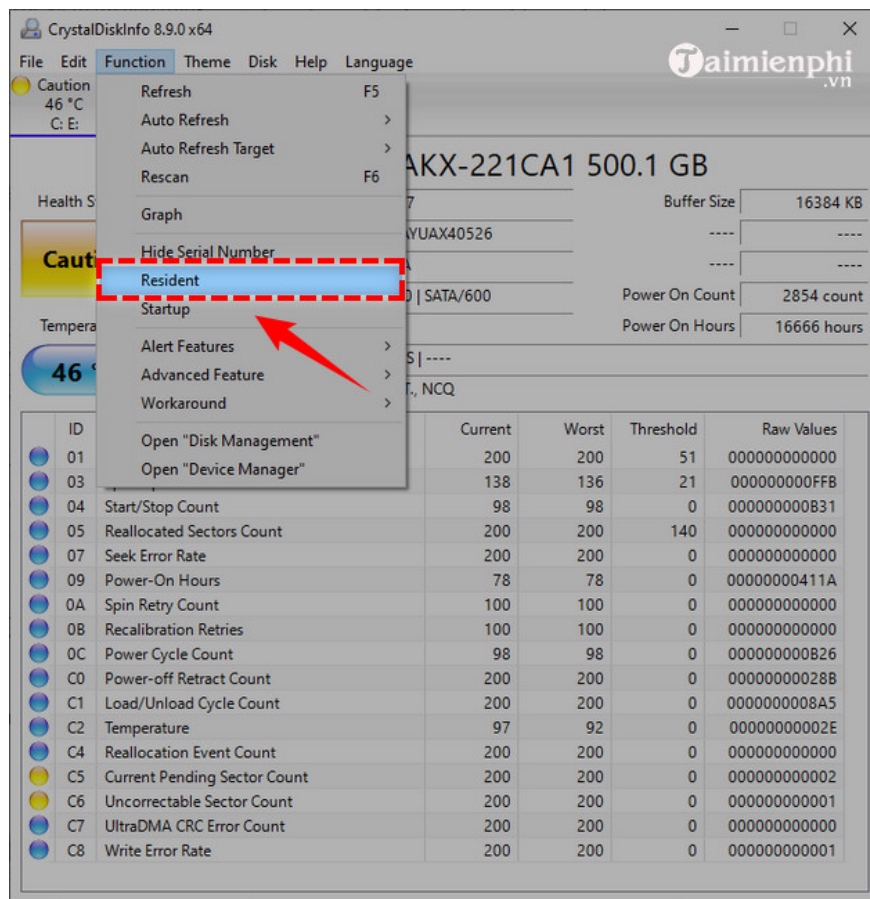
CrystalDiskInfo 8.9.0 x64

Taimienphi .vn

File Edit Function Theme Disk Help Language

Caution 46 °C C: E:

Refresh F5
Auto Refresh
Auto Refresh Target
Rescan F6
Graph
Hide Serial Number
Resident
Startup
Alert Features
Advanced Feature
Workaround
Open "Disk Management"
Open "Device Manager"

AKX-221CA1 500.1 GB

Health S

Cauti

Tempera

46

7
AYUAX40526
A
0 | SATA/600
S | ----
T., NCQ

Buffer Size 16384 KB
---- ----
---- ----
Power On Count 2854 count
Power On Hours 16666 hours

| ID | | Current | Worst | Threshold | Raw Values |
|---|---|---|---|---|---|
| 01 | | 200 | 200 | 51 | 000000000000 |
| 03 | | 138 | 136 | 21 | 000000000FFB |
| 04 | Start/Stop Count | 98 | 98 | 0 | 000000000B31 |
| 05 | Reallocated Sectors Count | 200 | 200 | 140 | 000000000000 |
| 07 | Seek Error Rate | 200 | 200 | 0 | 000000000000 |
| 09 | Power-On Hours | 78 | 78 | 0 | 00000000411A |
| 0A | Spin Retry Count | 100 | 100 | 0 | 000000000000 |
| 0B | Recalibration Retries | 100 | 100 | 0 | 000000000000 |
| 0C | Power Cycle Count | 98 | 98 | 0 | 000000000B26 |
| C0 | Power-off Retract Count | 200 | 200 | 0 | 00000000028B |
| C1 | Load/Unload Cycle Count | 200 | 200 | 0 | 0000000008A5 |
| C2 | Temperature | 97 | 92 | 0 | 00000000002E |
| C4 | Reallocation Event Count | 200 | 200 | 0 | 000000000000 |
| C5 | Current Pending Sector Count | 200 | 200 | 0 | 000000000002 |
| C6 | Uncorrectable Sector Count | 200 | 200 | 0 | 000000000001 |
| C7 | UltraDMA CRC Error Count | 200 | 200 | 0 | 000000000000 |
| C8 | Write Error Rate | 200 | 200 | 0 | 000000000001 |